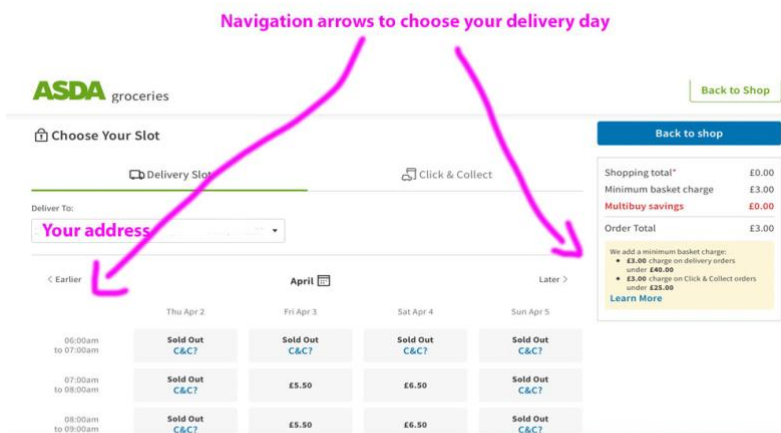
Navigation arrows to choose your delivery day

ASDA groceries

Back to Shop

Choose Your Slot

Delivery Slot

Click & Collect

Deliver To:

Your address

< Earlier

April

Later >

| | Thu Apr 2 | Fri Apr 3 | Sat Apr 4 | Sun Apr 5 |
|---|---|---|---|---|
| 06:00am to 07:00am | Sold Out C&C? | Sold Out C&C? | Sold Out C&C? | Sold Out C&C? |
| 07:00am to 08:00am | Sold Out C&C? | £5.50 | £6.50 | Sold Out C&C? |
| 08:00am to 09:00am | Sold Out C&C? | £5.50 | £6.50 | Sold Out C&C? |

Back to shop

| | |
|---|---|
| Shopping total* | £0.00 |
| Minimum basket charge | £3.00 |
| Multibuy savings | £0.00 |
| Order Total | £3.00 |

We add a minimum basket charge:
• £3.00 charge on delivery orders under £40.00
• £3.00 charge on Click & Collect orders under £25.00
Learn More